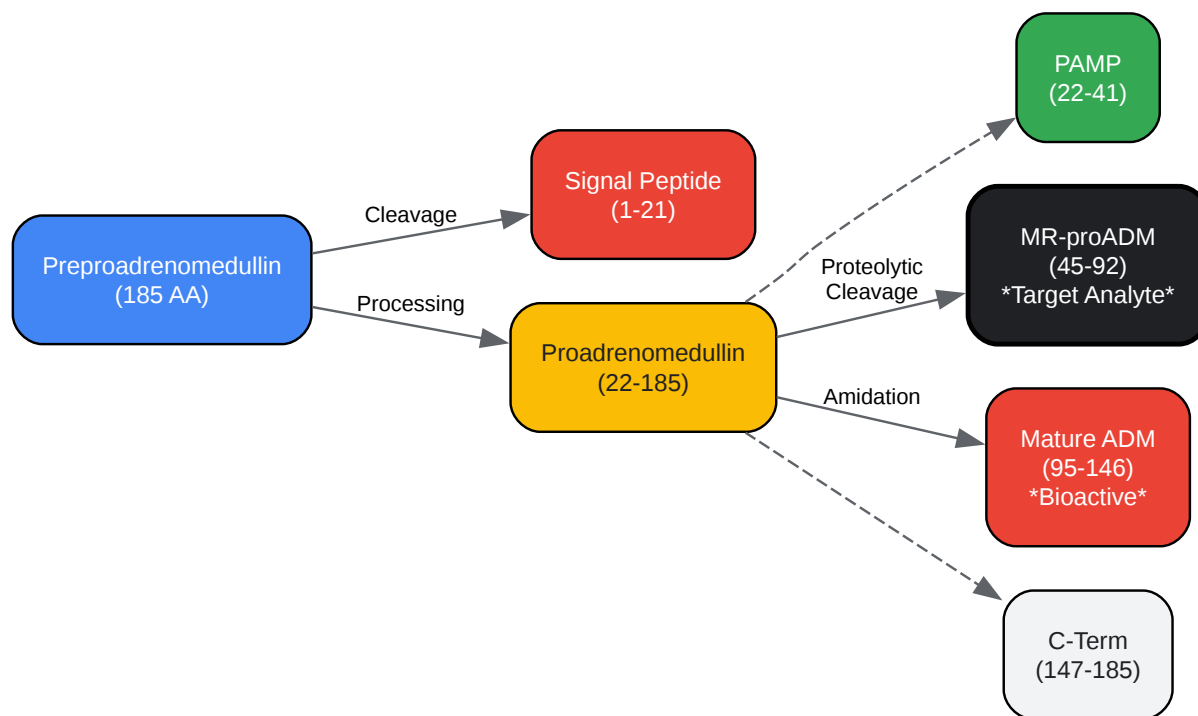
Preproadrenomedullin
(185 AA)

Cleavage

Signal Peptide
(1-21)

Processing

Proadrenomedullin
(22-185)

PAMP
(22-41)

Proteolytic
Cleavage

MR-proADM
(45-92)
*Target Analyte*

Amidation

Mature ADM
(95-146)
*Bioactive*

C-Term
(147-185)